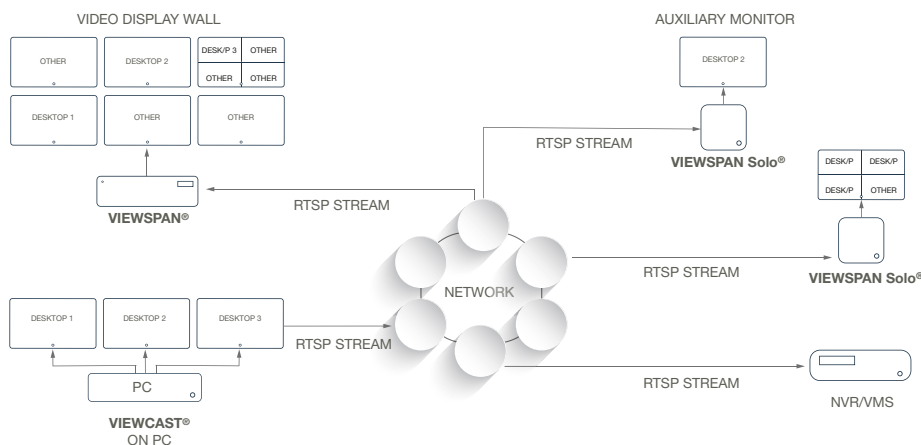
VIDEO DISPLAY WALL

OTHER

DESKTOP 2

DESK/P 3

OTHER

OTHER

OTHER

DESKTOP 1

OTHER

OTHER

VIEWSPAN®

AUXILIARY MONITOR

DESKTOP 2

RTSP STREAM

VIEWSPAN Solo®

RTSP STREAM

DESK/P

DESK/P

DESK/P

OTHER

RTSP STREAM

VIEWSPAN Solo®

NETWORK

DESKTOP 1

DESKTOP 2

DESKTOP 3

RTSP STREAM

PC

RTSP STREAM

NVR/VMS

VIEWCAST®
ON PC